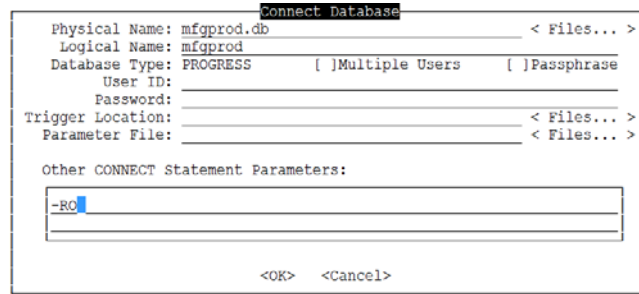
Connect Database

Physical Name: mfgprod.db < Files... >
Logical Name: mfgprod
Database Type: PROGRESS [ ]Multiple Users [ ]Passphrase
User ID:
Password:
Trigger Location: < Files... >
Parameter File: < Files... >

Other CONNECT Statement Parameters:

-RO

<OK> <Cancel>